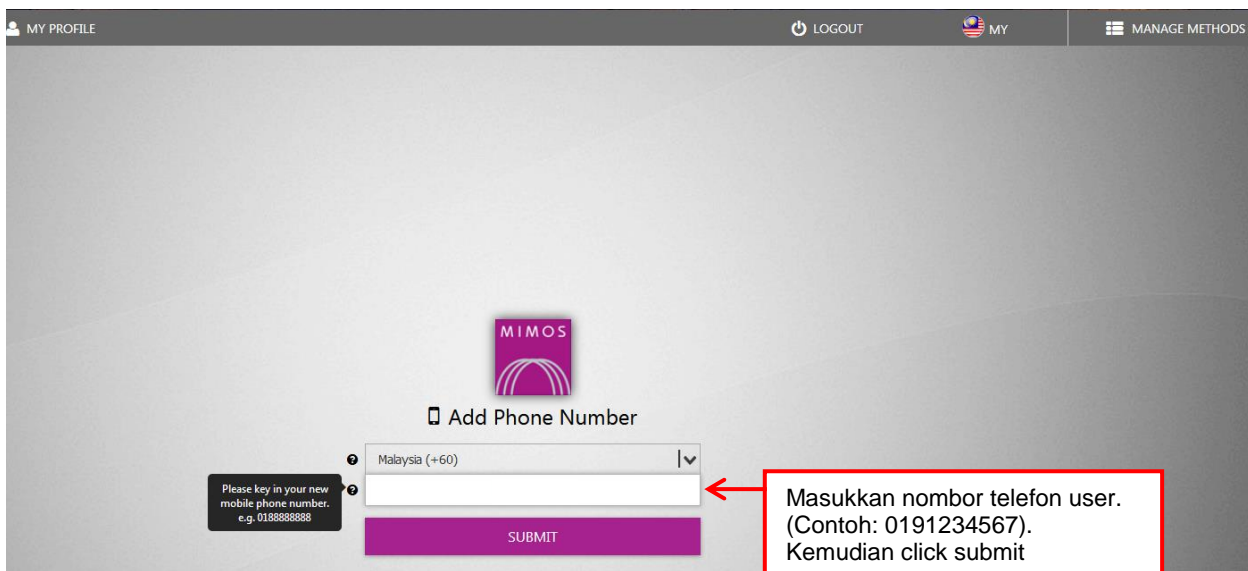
MY PROFILE

LOGOUT

MY

MANAGE METHODS

MIMOS

Add Phone Number

Malaysia (+60)

Please key in your new mobile phone number. e.g. 0188888888

SUBMIT

Masukkan nombor telefon user. (Contoh: 0191234567). Kemudian click submit